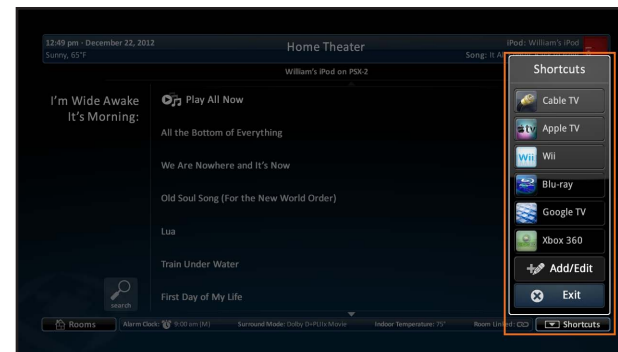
12:49 pm · December 22, 2012
Sunny, 65°F

Home Theater

iPod: William's iPod
Song: It A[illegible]

William's iPod on PSX-2

I'm Wide Awake It's Morning:

Play All Now

All the Bottom of Everything

We Are Nowhere and It's Now

Old Soul Song (For the New World Order)

Lua

Train Under Water

First Day of My Life

search

Shortcuts

Cable TV

Apple TV

Wii

Blu-ray

Google TV

Xbox 360

Add/Edit

Exit

Rooms

Alarm Clock: 9:00 pm (M)

Surround Mode: Dolby D+PLIIx Movie

Indoor Temperature: 75°

Room Linked:

Shortcuts